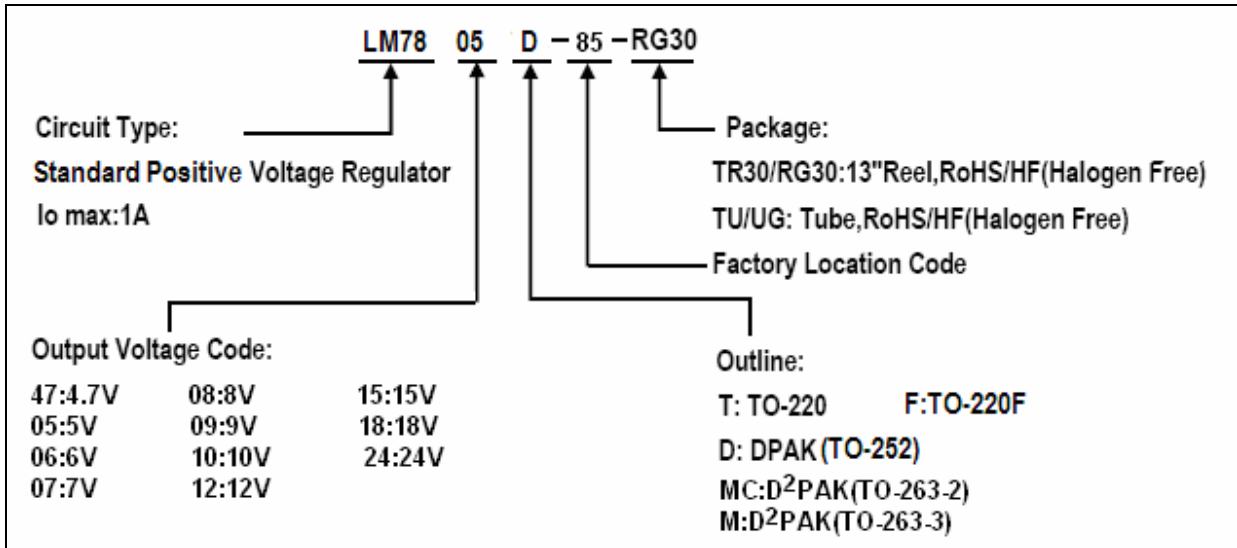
LM78 05 D – 85 – RG30

Circuit Type:

Standard Positive Voltage Regulator

Io max:1A

Package:

TR30/RG30:13"Reel,RoHS/HF(Halogen Free)

TU/UG: Tube,RoHS/HF(Halogen Free)

Factory Location Code

Output Voltage Code:

47:4.7V 08:8V 15:15V
05:5V 09:9V 18:18V
06:6V 10:10V 24:24V
07:7V 12:12V

Outline:

T: TO-220 F:TO-220F

D: DPAK(TO-252)

MC:D$^2$PAK(TO-263-2)
M:D$^2$PAK(TO-263-3)